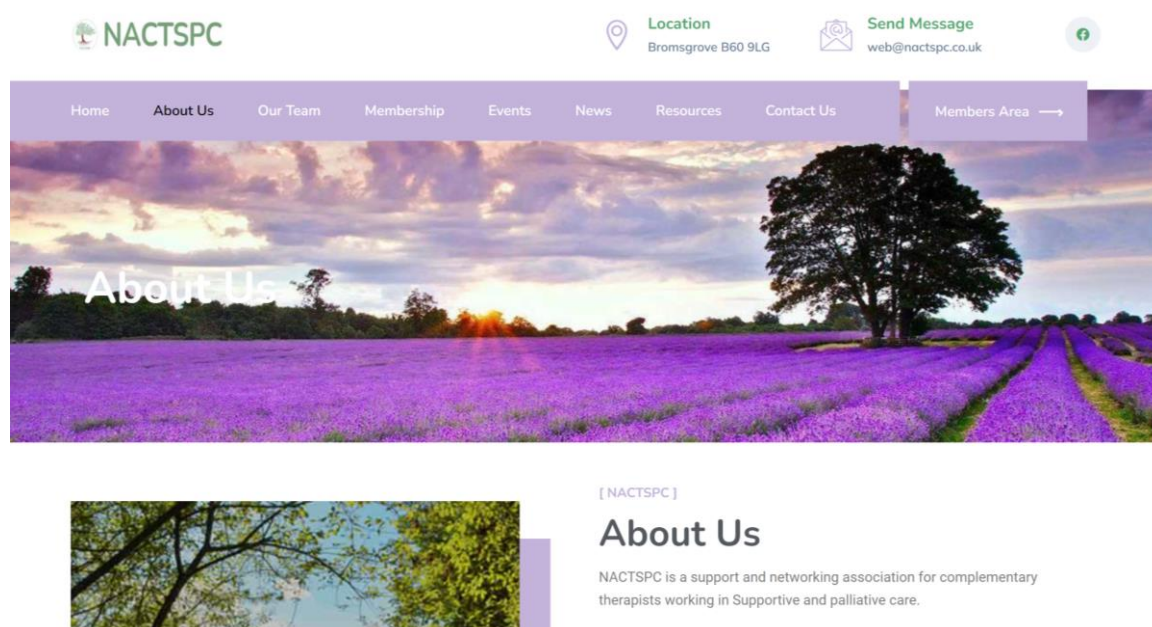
NACTSPC

Location
Bromsgrove B60 9LG

Send Message
web@nactspc.co.uk

Home About Us Our Team Membership Events News Resources Contact Us Members Area ⟶

About Us

[ NACTSPC ]

About Us

NACTSPC is a support and networking association for complementary therapists working in Supportive and palliative care.